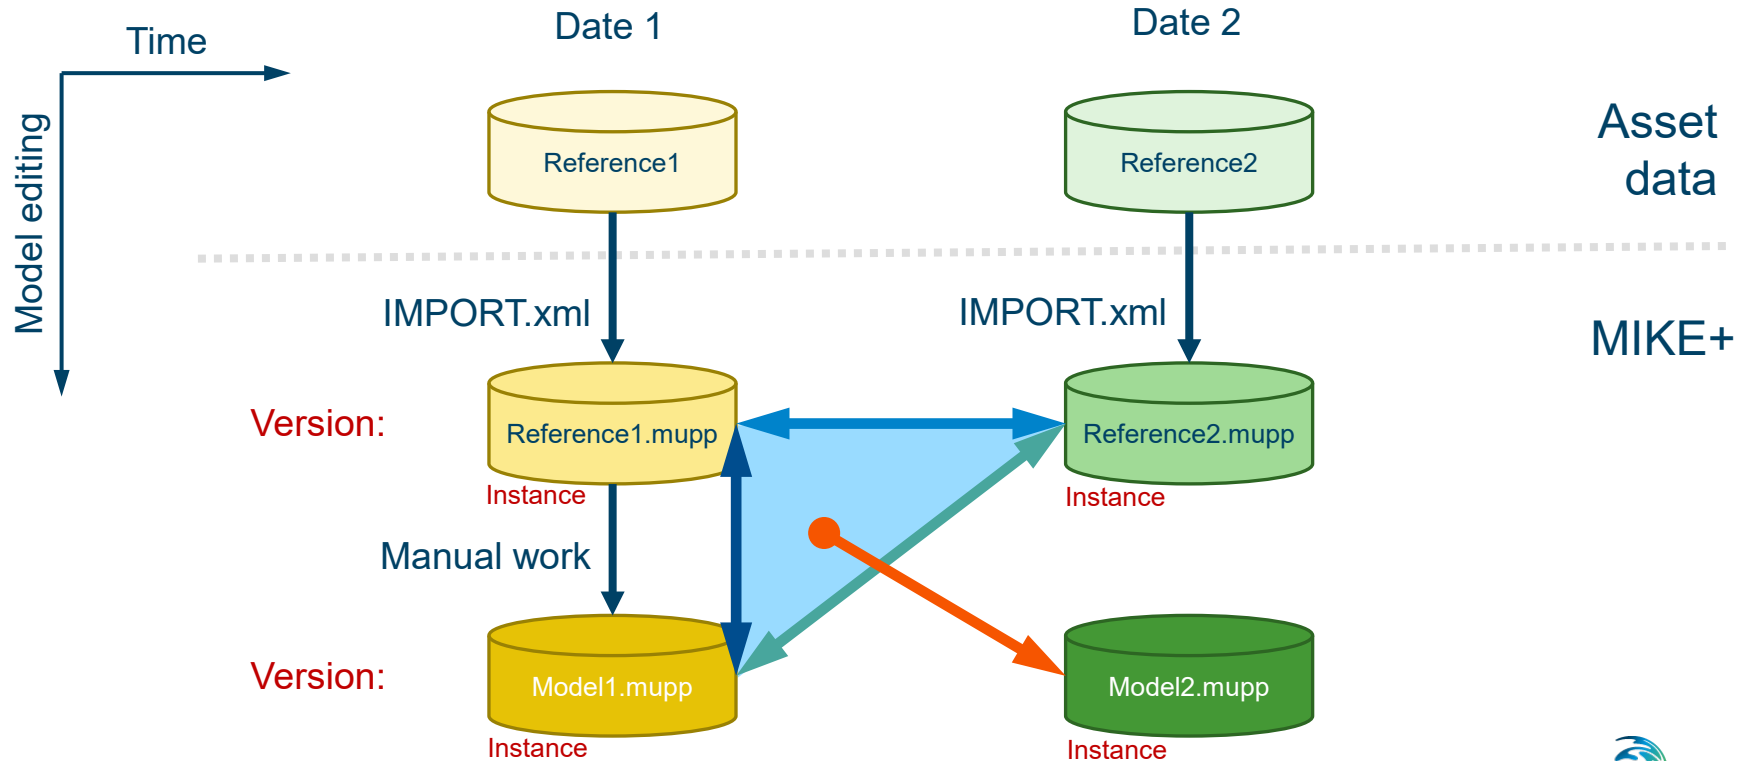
Time

Model editing

Date 1

Date 2

Reference1

Reference2

Asset data

IMPORT.xml

IMPORT.xml

MIKE+

Version:

Reference1.mupp

Reference2.mupp

Instance

Instance

Manual work

Version:

Model1.mupp

Model2.mupp

Instance

Instance